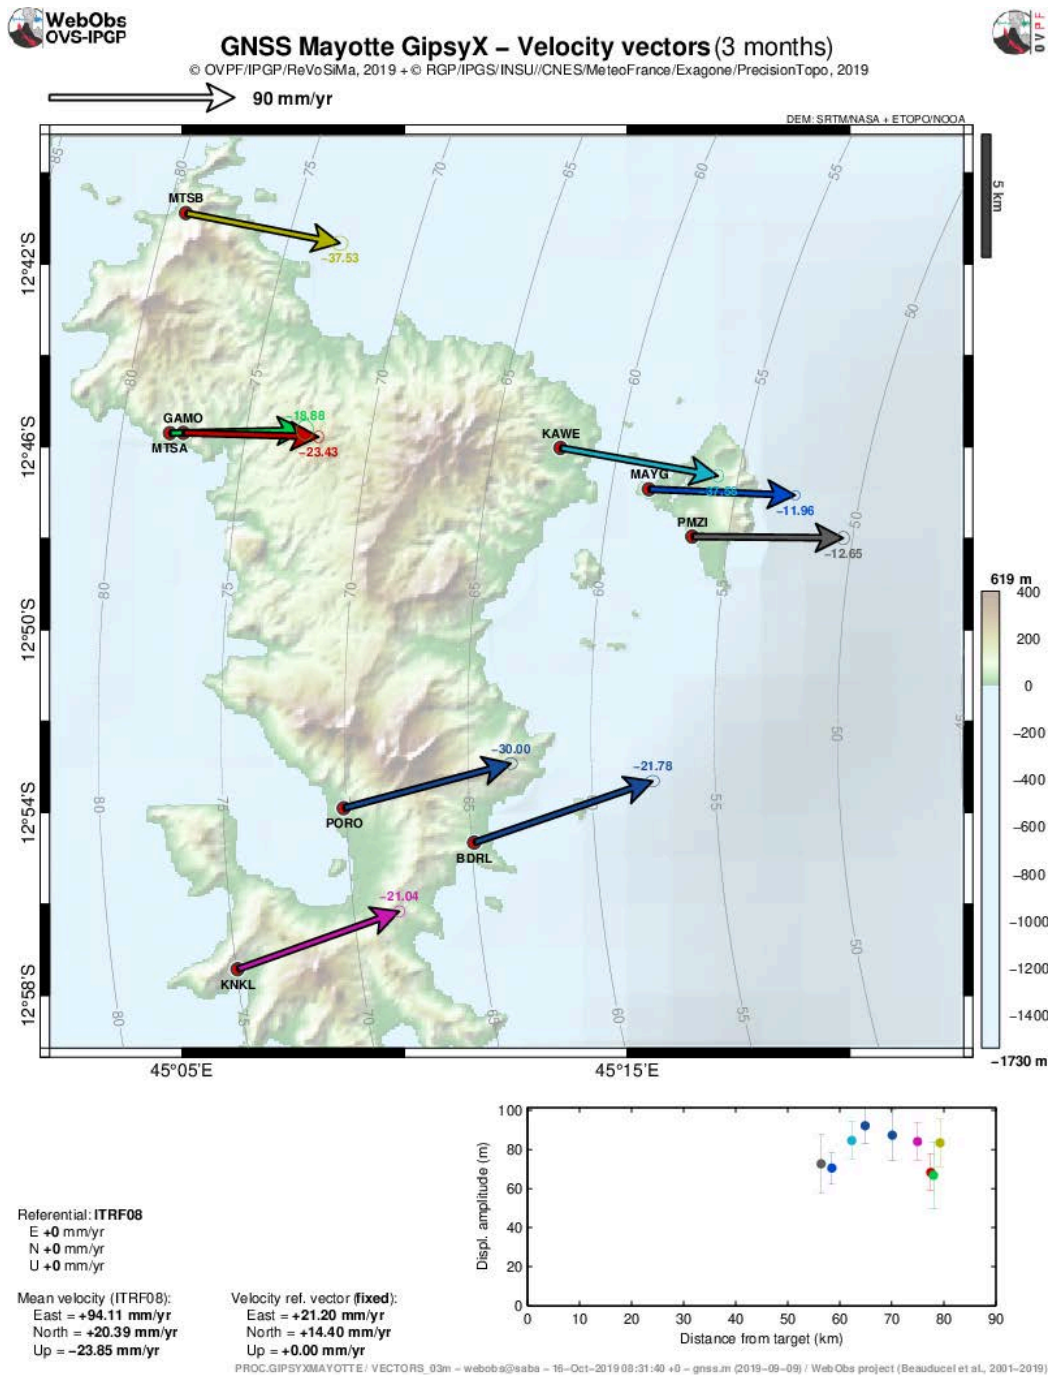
WebObs
OVS-IPGP

GNSS Mayotte GipsyX – Velocity vectors (3 months)
© OVPF/IPGP/ReVoSiMa, 2019 + © RGP/IPGS/INSU//CNES/MeteoFrance/Exagone/PrecisionTopo, 2019

OVPF

90 mm/yr

DEM: SRTM/NASA + ETOPO/NOAA

5 km

85 80 75 70 65 60 55 50

MTSB
−37.53
GAMO
MTSA
−18.88
−23.43
KAWE
MAYG
−37.56
−11.96
PMZI
−12.65
−30.00
−21.78
PORO
BDRL
−21.04
KNKL

12°42'S
12°46'S
12°50'S
12°54'S
12°58'S

45°05'E
45°15'E

619 m
400
200
0
−200
−400
−600
−800
−1000
−1200
−1400
−1730 m

Referential: ITRF08
E +0 mm/yr
N +0 mm/yr
U +0 mm/yr

Mean velocity (ITRF08):
East = +94.11 mm/yr
North = +20.39 mm/yr
Up = −23.85 mm/yr

Velocity ref. vector (fixed):
East = +21.20 mm/yr
North = +14.40 mm/yr
Up = +0.00 mm/yr

100
80
60
40
20
0
Displ. amplitude (m)
0 10 20 30 40 50 60 70 80 90
Distance from target (km)

PROC.GIPSYXMAYOTTE / VECTORS_03m – webobs@saba – 16-Oct-2019 08:31:40 +0 – gnss.m (2019-09-09) / WebObs project (Beauducel et al., 2001-2019)